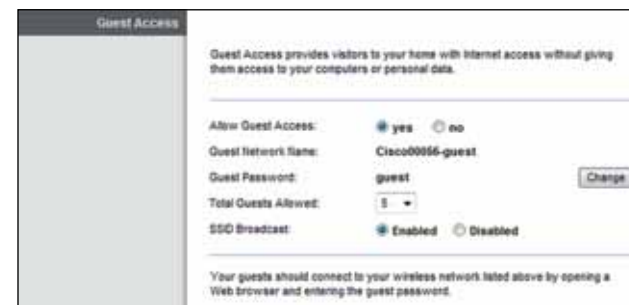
Guest Access

Guest Access provides visitors to your home with Internet access without giving them access to your computers or personal data.

Allow Guest Access: yes no

Guest Network Name: Cisco00056-guest

Guest Password: guest Change

Total Guests Allowed: 5

SSID Broadcast: Enabled Disabled

Your guests should connect to your wireless network listed above by opening a Web browser and entering the guest password.